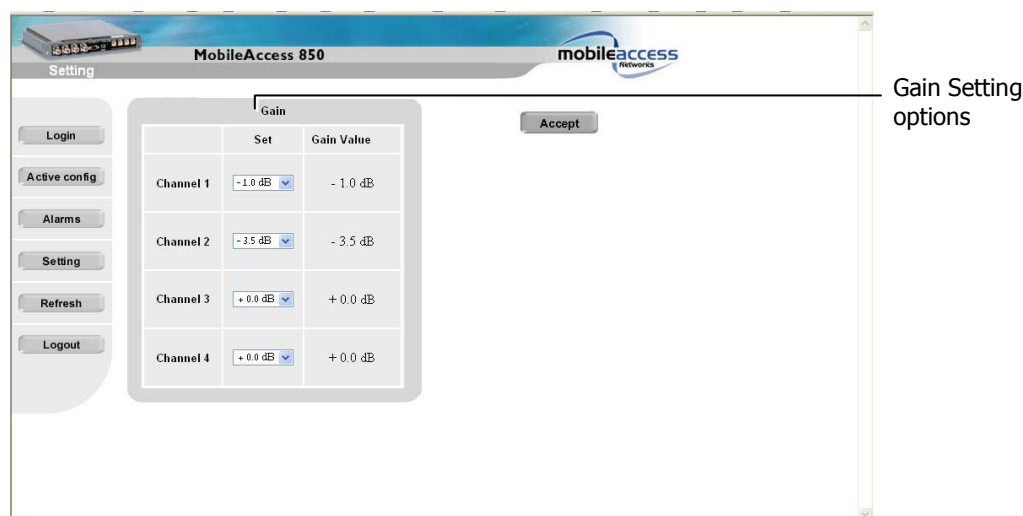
Setting

MobileAccess 850

mobileaccess Networks

Gain Setting options

Login

Active config

Alarms

Setting

Refresh

Logout

Gain

| | Set | Gain Value |
|---|---|---|
| Channel 1 | - 1.0 dB | - 1.0 dB |
| Channel 2 | - 3.5 dB | - 3.5 dB |
| Channel 3 | + 0.0 dB | + 0.0 dB |
| Channel 4 | + 0.0 dB | + 0.0 dB |

Accept